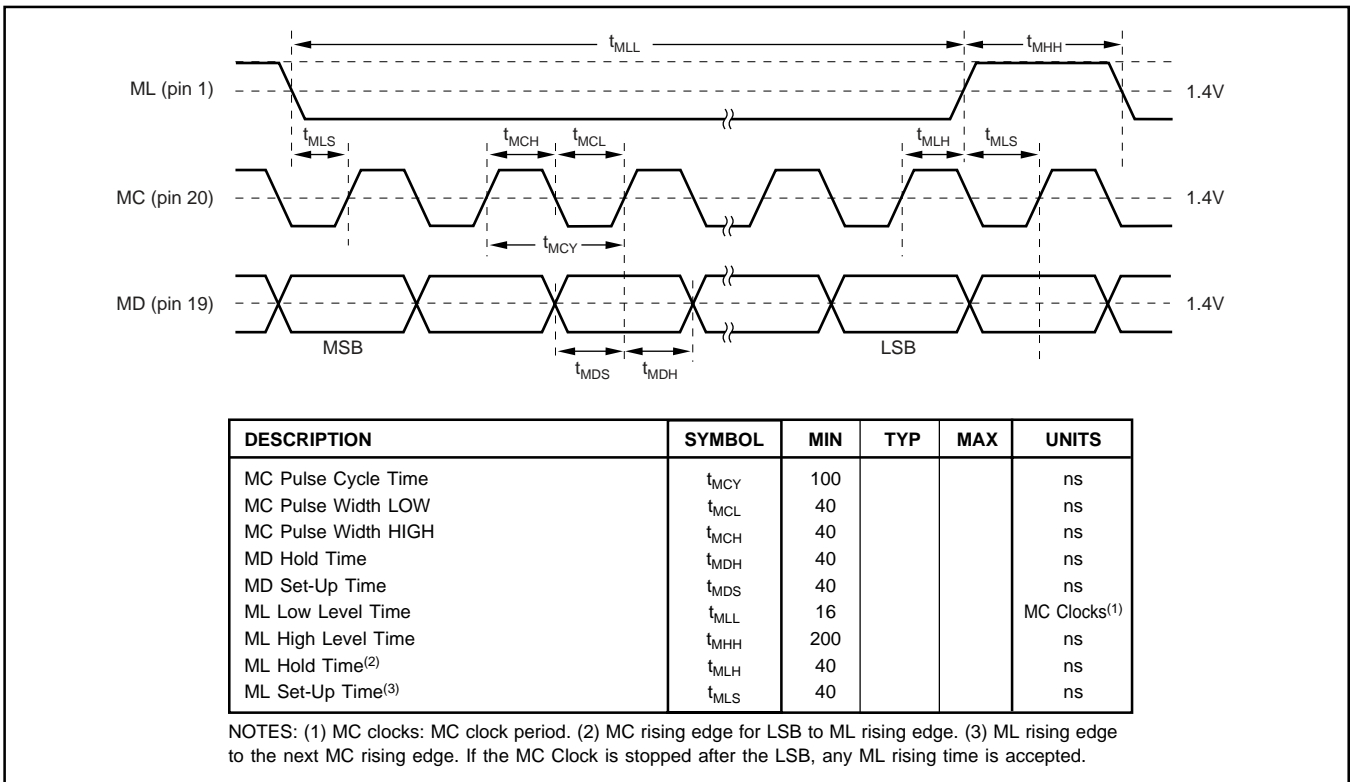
$t_{MLL}$

$t_{MHH}$

ML (pin 1)

1.4V

$t_{MLS}$

$t_{MCH}$

$t_{MCL}$

$t_{MLH}$

$t_{MLS}$

MC (pin 20)

1.4V

$t_{MCY}$

MD (pin 19)

1.4V

MSB

LSB

$t_{MDS}$

$t_{MDH}$

| DESCRIPTION | SYMBOL | MIN | TYP | MAX | UNITS |
|---|---|---|---|---|---|
| MC Pulse Cycle Time | $t_{MCY}$ | 100 | | | ns |
| MC Pulse Width LOW | $t_{MCL}$ | 40 | | | ns |
| MC Pulse Width HIGH | $t_{MCH}$ | 40 | | | ns |
| MD Hold Time | $t_{MDH}$ | 40 | | | ns |
| MD Set-Up Time | $t_{MDS}$ | 40 | | | ns |
| ML Low Level Time | $t_{MLL}$ | 16 | | | MC Clocks$^{(1)}$ |
| ML High Level Time | $t_{MHH}$ | 200 | | | ns |
| ML Hold Time$^{(2)}$ | $t_{MLH}$ | 40 | | | ns |
| ML Set-Up Time$^{(3)}$ | $t_{MLS}$ | 40 | | | ns |

NOTES: (1) MC clocks: MC clock period. (2) MC rising edge for LSB to ML rising edge. (3) ML rising edge to the next MC rising edge. If the MC Clock is stopped after the LSB, any ML rising time is accepted.